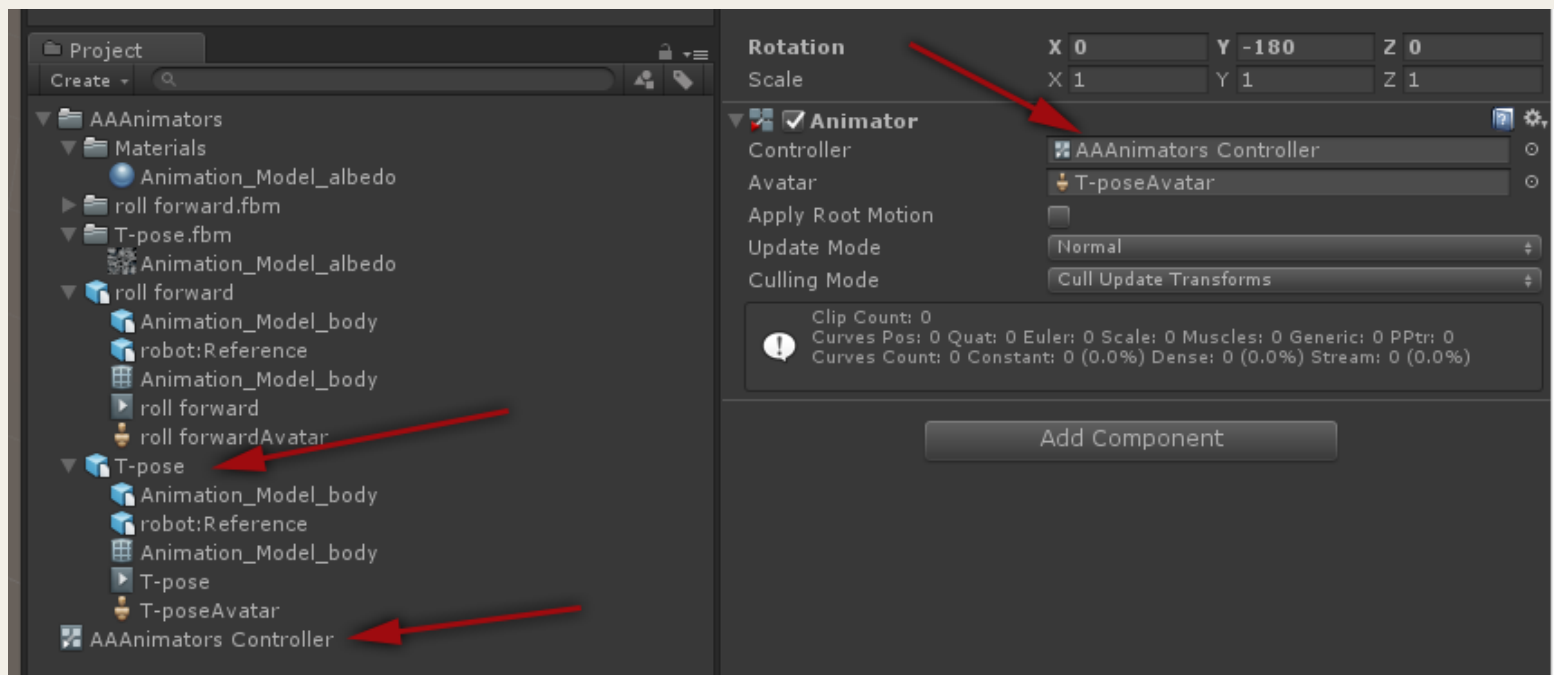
Project

Create

AAAnimators
Materials
Animation_Model_albedo
roll forward.fbm
T-pose.fbm
Animation_Model_albedo
roll forward
Animation_Model_body
robot:Reference
Animation_Model_body
roll forward
roll forwardAvatar
T-pose
Animation_Model_body
robot:Reference
Animation_Model_body
T-pose
T-poseAvatar
AAAnimators Controller

| Rotation | X 0 | Y -180 | Z 0 |
|---|---|---|---|
| Scale | X 1 | Y 1 | Z 1 |

Animator
Controller AAAnimators Controller
Avatar T-poseAvatar
Apply Root Motion
Update Mode Normal
Culling Mode Cull Update Transforms

Clip Count: 0
Curves Pos: 0 Quat: 0 Euler: 0 Scale: 0 Muscles: 0 Generic: 0 PPtr: 0
Curves Count: 0 Constant: 0 (0.0%) Dense: 0 (0.0%) Stream: 0 (0.0%)

Add Component